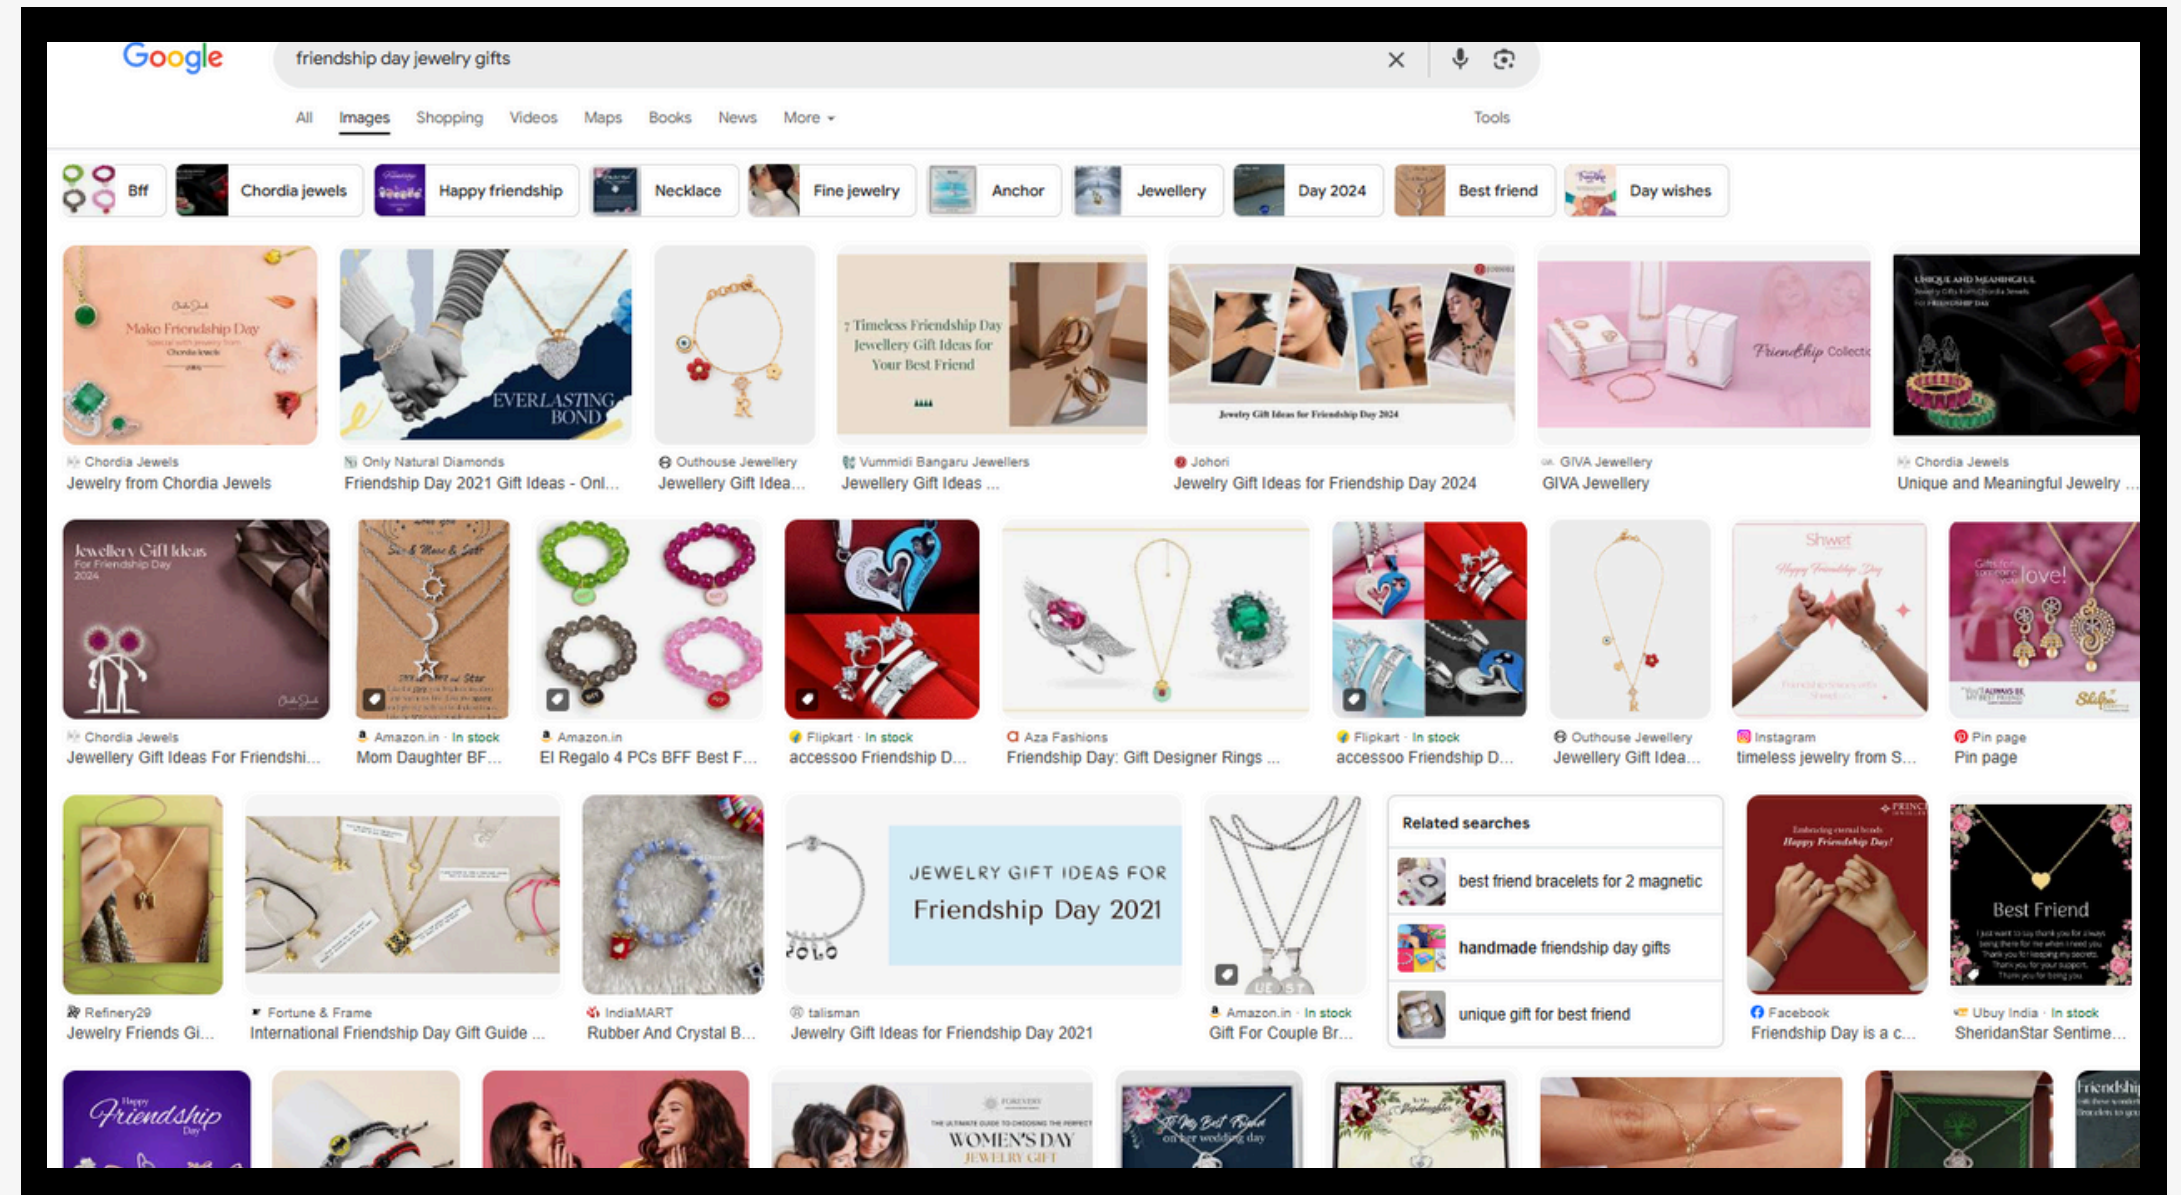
Google

friendship day jewelry gifts

All Images Shopping Videos Maps Books News More

Tools

Bff Chordia jewels Happy friendship Necklace Fine jewelry Anchor Jewellery Day 2024 Best friend Day wishes

Make Friendship Day

EVERLASTING BOND

7 Timeless Friendship Day Jewellery Gift Ideas for Your Best Friend

Jewelry Gift Ideas for Friendship Day 2024

Friendship Collecti

UNIQUE AND MEANINGFUL

Chordia Jewels
Jewelry from Chordia Jewels

Only Natural Diamonds
Friendship Day 2021 Gift Ideas - Onl...

Outhouse Jewellery
Jewellery Gift Idea...

Vummidi Bangaru Jewellers
Jewellery Gift Ideas ...

Johori
Jewelry Gift Ideas for Friendship Day 2024

GIVA Jewellery
GIVA Jewellery

Chordia Jewels
Unique and Meaningful Jewelry ...

Jewellery Gift Ideas For Friendship Day 2024

Sun & Moon & Star

love!

Chordia Jewels
Jewellery Gift Ideas For Friendshi...

Amazon.in · In stock
Mom Daughter BF...

Amazon.in
El Regalo 4 PCs BFF Best F...

Flipkart · In stock
accessoo Friendship D...

Aza Fashions
Friendship Day: Gift Designer Rings ...

Flipkart · In stock
accessoo Friendship D...

Outhouse Jewellery
Jewellery Gift Idea...

Instagram
timeless jewelry from S...

Pin page
Pin page

JEWELRY GIFT IDEAS FOR Friendship Day 2021

Related searches
best friend bracelets for 2 magnetic
handmade friendship day gifts
unique gift for best friend

Happy Friendship Day!

Best Friend

Refinery29
Jewelry Friends Gi...

Fortune & Frame
International Friendship Day Gift Guide ...

IndiaMART
Rubber And Crystal B...

talisman
Jewelry Gift Ideas for Friendship Day 2021

Amazon.in · In stock
Gift For Couple Br...

Facebook
Friendship Day is a c...

Ubuy India · In stock
SheridanStar Sentime...

Happy Friendship Day

WOMEN'S DAY JEWELRY GIFT

Friendship